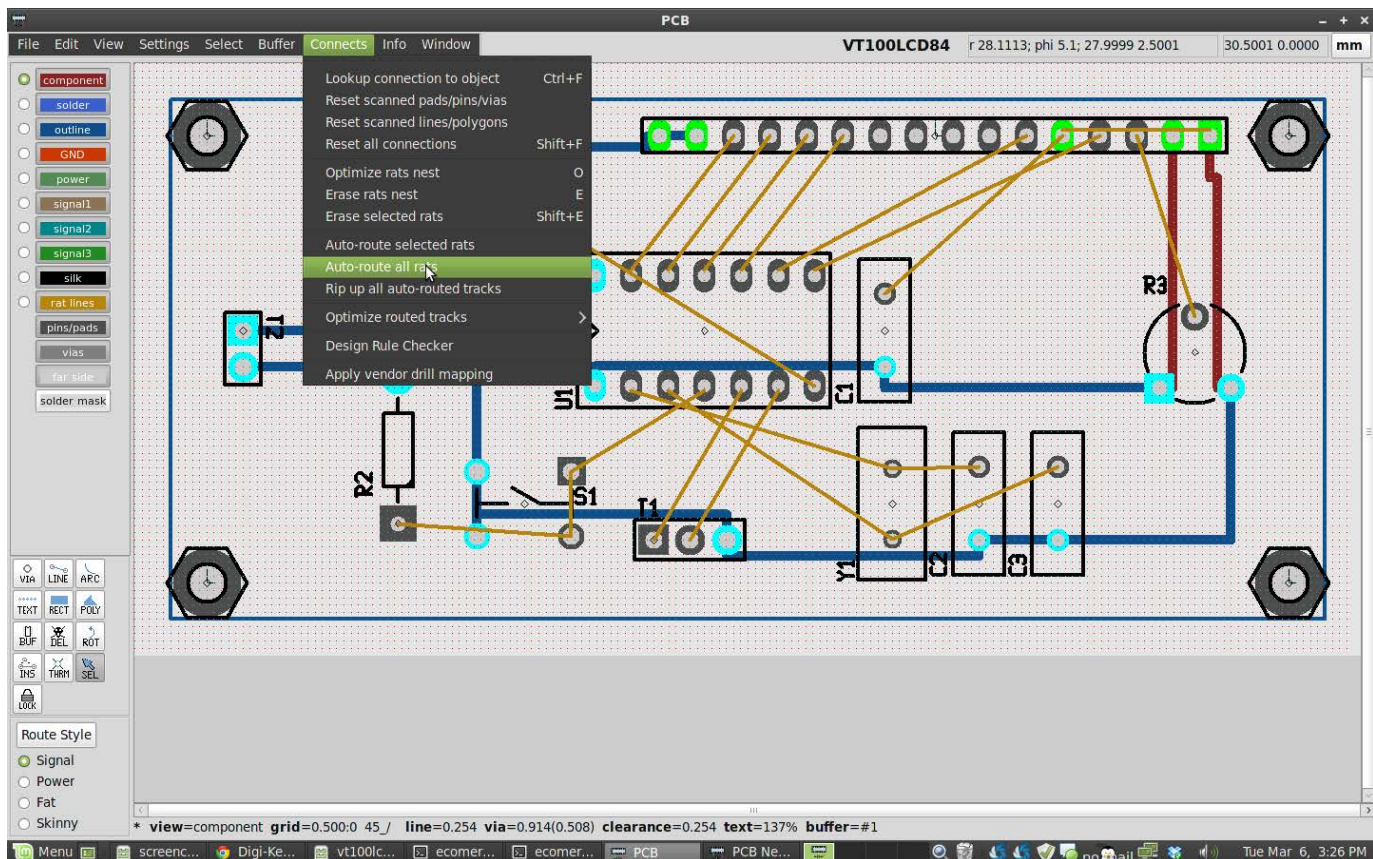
PCB

File Edit View Settings Select Buffer Connects Info Window

VT100LCD84 r 28.1113; phi 5.1; 27.9999 2.5001 30.5001 0.0000 mm

component
solder
outline
GND
power
signal1
signal2
signal3
silk
rat lines
pins/pads
vias
far side
solder mask

Lookup connection to object Ctrl+F
Reset scanned pads/pins/vias
Reset scanned lines/polygons
Reset all connections Shift+F
Optimize rats nest O
Erase rats nest E
Erase selected rats Shift+E
Auto-route selected rats
Auto-route all rats
Rip up all auto-routed tracks
Optimize routed tracks
Design Rule Checker
Apply vendor drill mapping

J2
R2
U1
S1
J1
C1
Y1
C2
C3
R3

VIA LINE ARC
TEXT RECT POLY
BUF DEL ROT
INS THRM SEL
LOCK

Route Style
Signal
Power
Fat
Skinny

* view=component grid=0.500:0 45_/ line=0.254 via=0.914(0.508) clearance=0.254 text=137% buffer=#1

Menu screenc... Digi-Ke... vt100lc... ecomer... ecomer... PCB PCB Ne... no mail Tue Mar 6, 3:26 PM